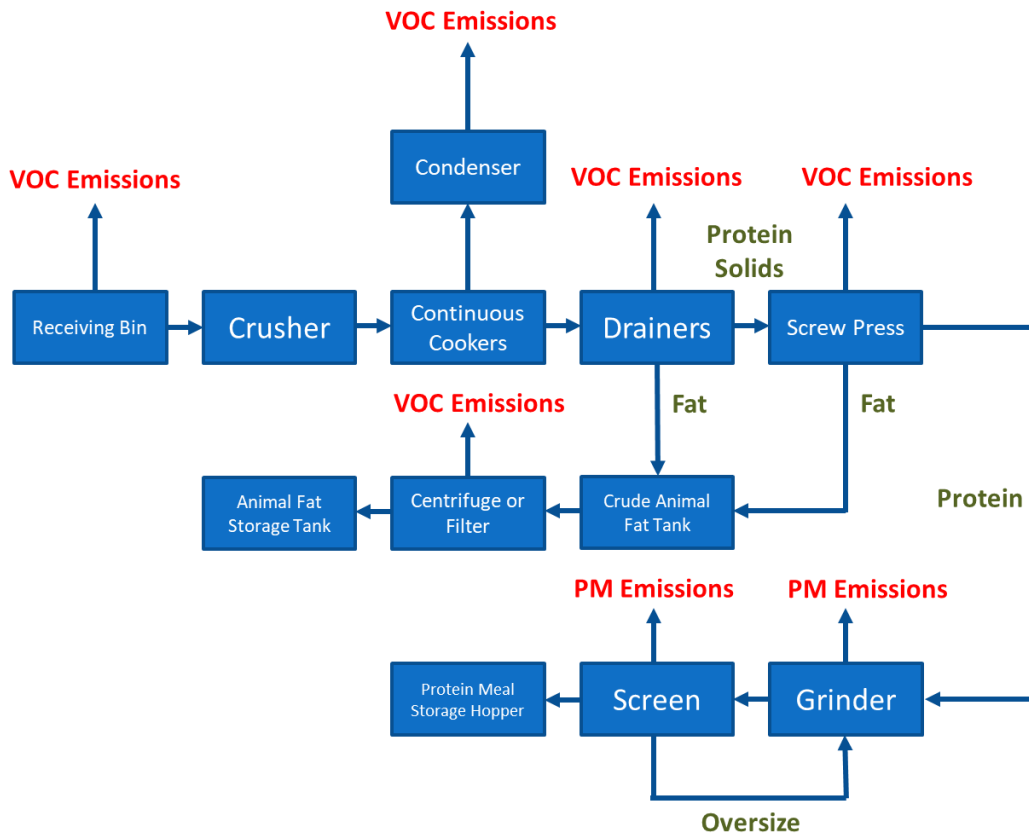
VOC Emissions

Condenser

VOC Emissions

VOC Emissions

VOC Emissions

Protein Solids

Receiving Bin

Crusher

Continuous Cookers

Drainers

Screw Press

VOC Emissions

Fat

Fat

Protein

Animal Fat Storage Tank

Centrifuge or Filter

Crude Animal Fat Tank

PM Emissions

PM Emissions

Protein Meal Storage Hopper

Screen

Grinder

Oversize